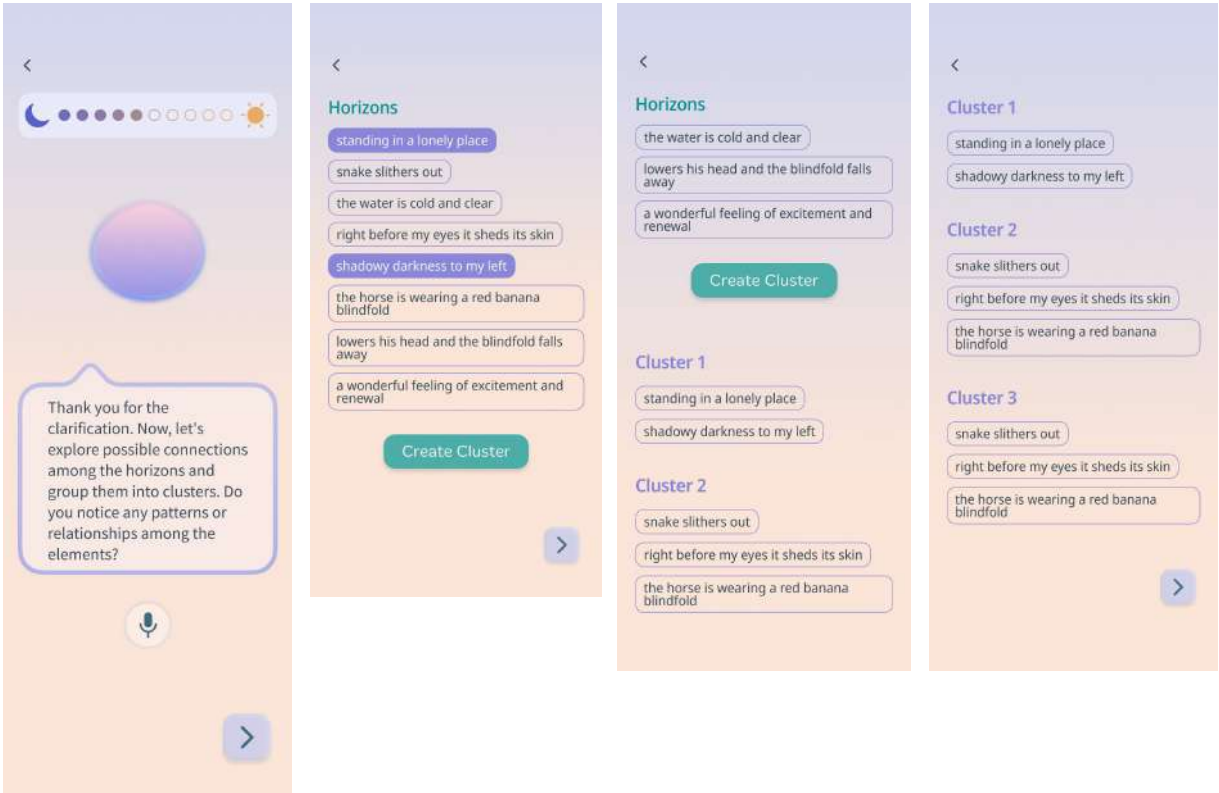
Thank you for the clarification. Now, let's explore possible connections among the horizons and group them into clusters. Do you notice any patterns or relationships among the elements?

Horizons

standing in a lonely place

snake slithers out

the water is cold and clear

right before my eyes it sheds its skin

shadowy darkness to my left

the horse is wearing a red banana blindfold

lowers his head and the blindfold falls away

a wonderful feeling of excitement and renewal

Create Cluster

Horizons

the water is cold and clear

lowers his head and the blindfold falls away

a wonderful feeling of excitement and renewal

Create Cluster

Cluster 1

standing in a lonely place

shadowy darkness to my left

Cluster 2

snake slithers out

right before my eyes it sheds its skin

the horse is wearing a red banana blindfold

Cluster 1

standing in a lonely place

shadowy darkness to my left

Cluster 2

snake slithers out

right before my eyes it sheds its skin

the horse is wearing a red banana blindfold

Cluster 3

snake slithers out

right before my eyes it sheds its skin

the horse is wearing a red banana blindfold